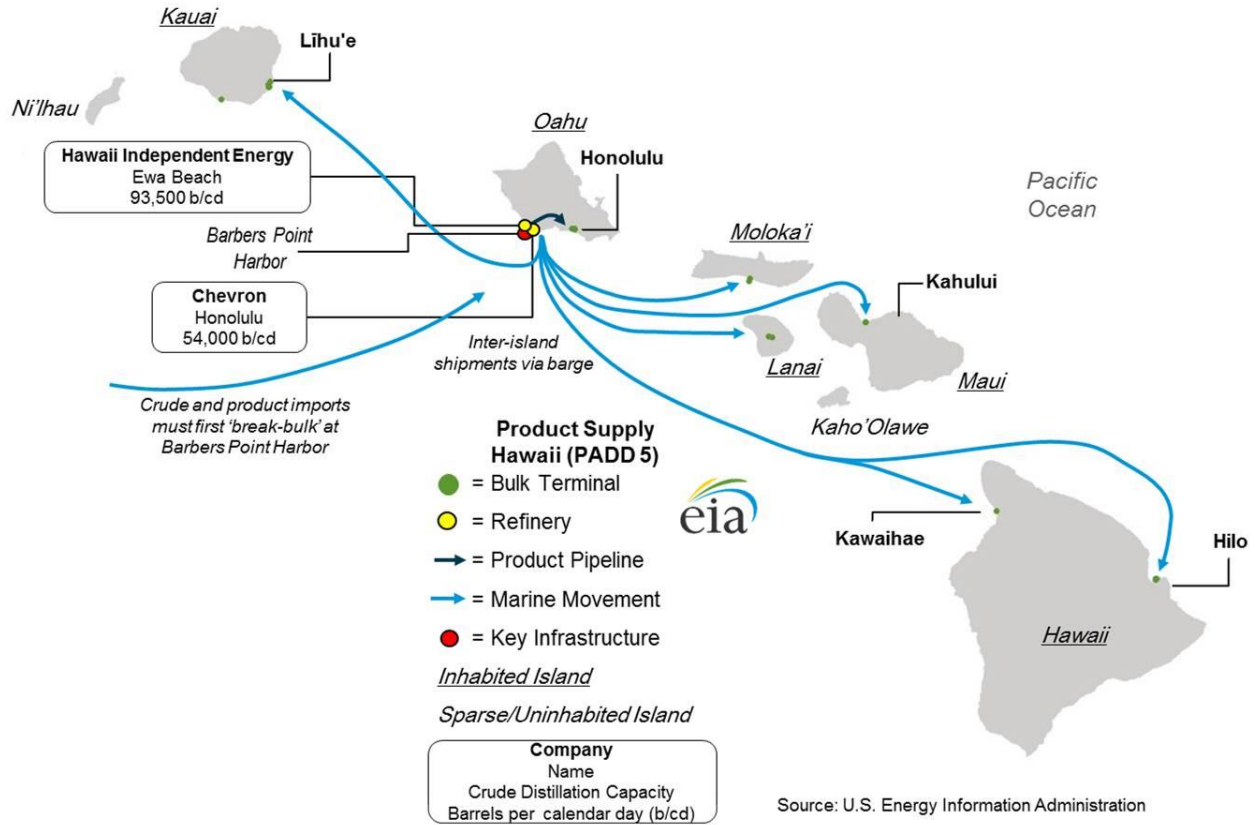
Kauai

Līhu'e

Ni'ihau

Oahu

Honolulu

Pacific Ocean

Hawaii Independent Energy
Ewa Beach
93,500 b/cd

Barbers Point Harbor

Moloka'i

Kahului

Chevron
Honolulu
54,000 b/cd

Inter-island shipments via barge

Lanai

Maui

Crude and product imports must first 'break-bulk' at Barbers Point Harbor

Kaho'Olawe

Product Supply Hawaii (PADD 5)

= Bulk Terminal

= Refinery

= Product Pipeline

= Marine Movement

= Key Infrastructure

Inhabited Island

Sparse/Uninhabited Island

eia

Kawaihae

Hilo

Hawaii

Company
Name
Crude Distillation Capacity
Barrels per calendar day (b/cd)

Source: U.S. Energy Information Administration